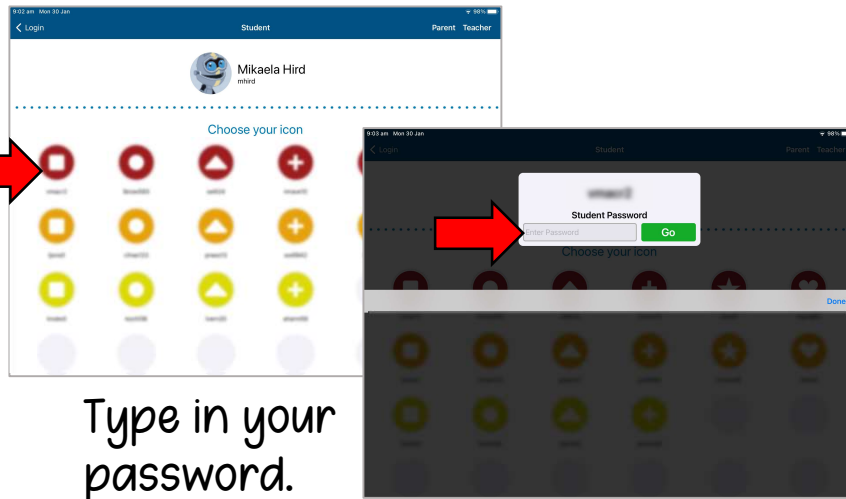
9:02 am Mon 30 Jan
98%
Login
Student
Parent Teacher
Mikaela Hird
mhird
Choose your icon
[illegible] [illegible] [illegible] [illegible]
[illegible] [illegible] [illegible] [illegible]
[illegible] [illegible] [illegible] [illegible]

9:03 am Mon 30 Jan
98%
Login
Student
Parent Teacher
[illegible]
Student Password
Enter Password
Go
Choose your icon
Done

Type in your password.